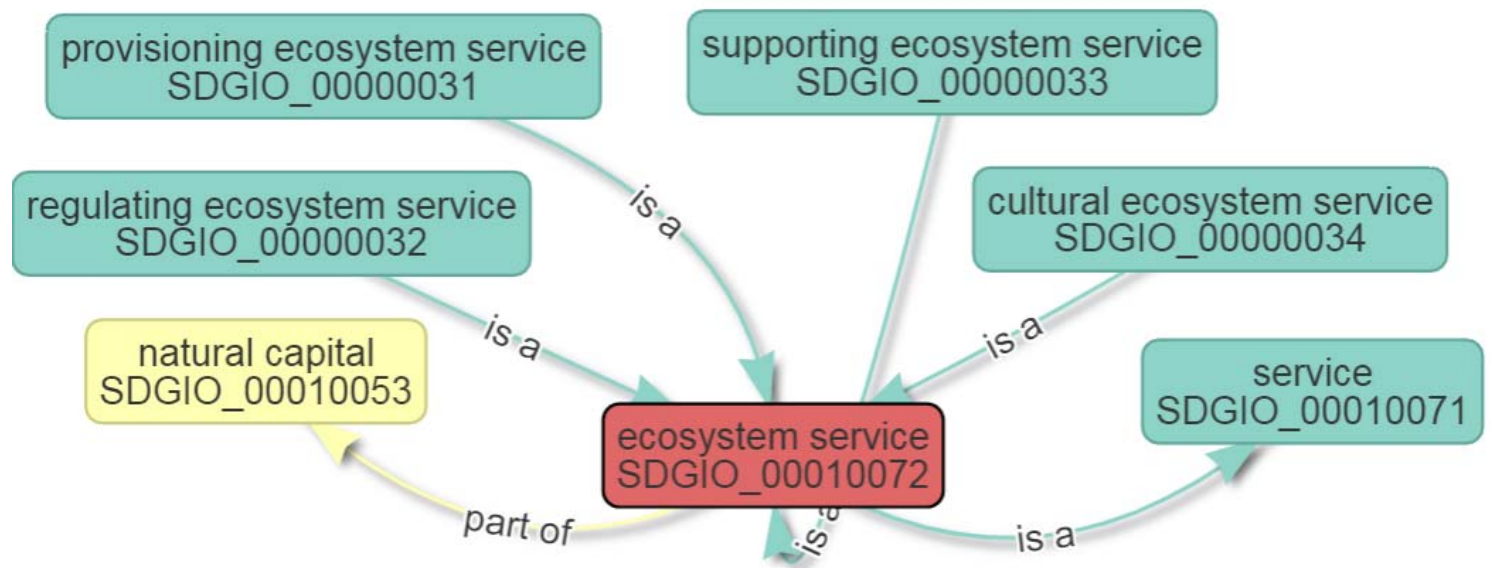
provisioning ecosystem service
SDGIO_00000031

supporting ecosystem service
SDGIO_00000033

regulating ecosystem service
SDGIO_00000032

cultural ecosystem service
SDGIO_00000034

natural capital
SDGIO_00010053

service
SDGIO_00010071

ecosystem service
SDGIO_00010072

is a

is a

is a

is a

is a

part of

is a